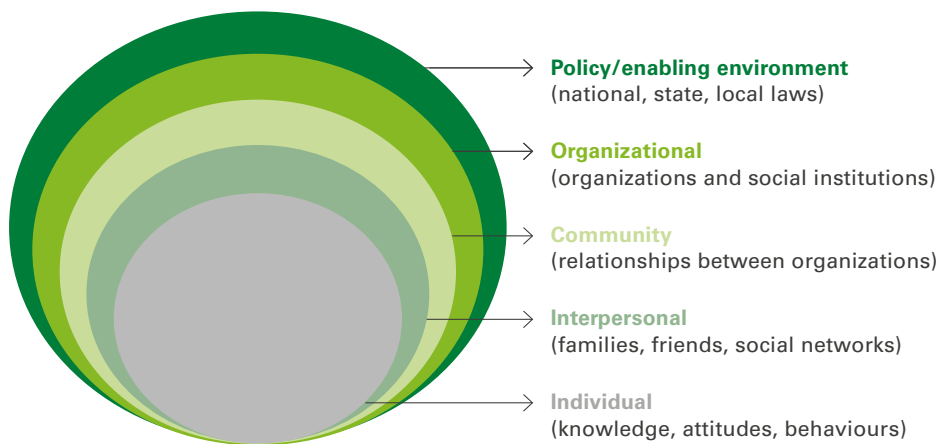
Policy/enabling environment
(national, state, local laws)

Organizational
(organizations and social institutions)

Community
(relationships between organizations)

Interpersonal
(families, friends, social networks)

Individual
(knowledge, attitudes, behaviours)